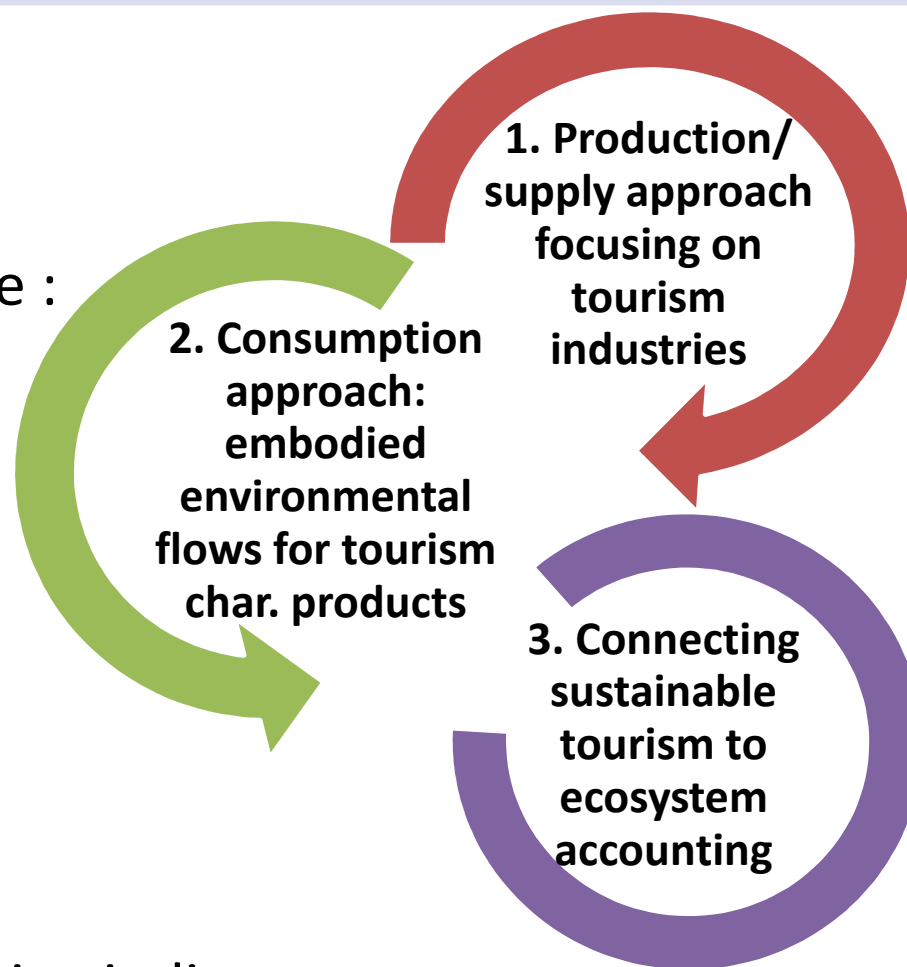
e :

1. Production/ supply approach focusing on tourism industries

2. Consumption approach: embodied environmental flows for tourism char. products

3. Connecting sustainable tourism to ecosystem accounting